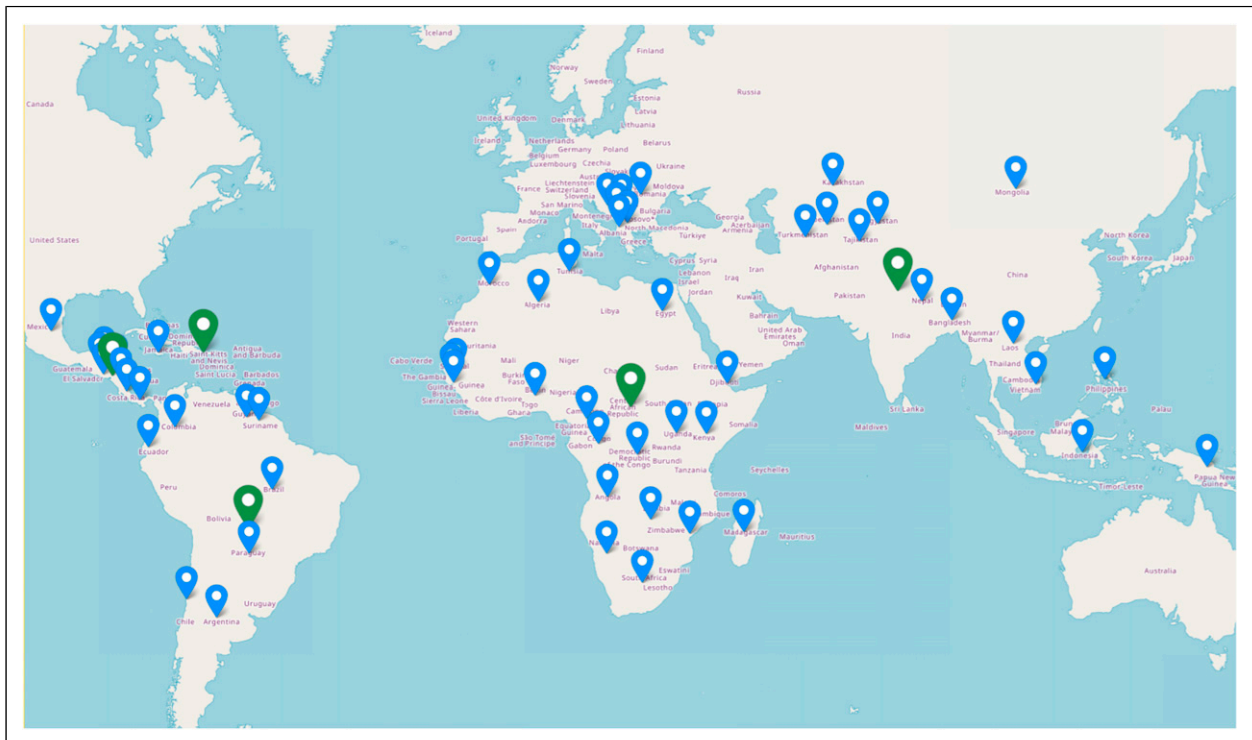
Iceland
Finland
Norway
Sweden
Russia
Estonia
Latvia
United Kingdom
Denmark
Lithuania
Ireland
Netherlands
Belarus
Belgium
Germany
Poland
Luxembourg
Czechia
Ukraine
Canada
France
Liechtenstein
Switzerland
Moldova
Slovenia
San Marino
Bulgaria
Monaco
Montenegro
Kosovo
Andorra
North Macedonia
Georgia
Kazakhstan
Mongolia
Italy
Albania
Azerbaijan
Armenia
Portugal
Spain
Greece
Türkiye
Turkmenistan
Tajikistan
United States
Malta
Cyprus
Syria
North Korea
Tunisia
Lebanon
Iran
Afghanistan
South Korea
Japan
Morocco
Israel
Iraq
China
Jordan
Algeria
Kuwait
Nepal
Libya
Egypt
Bahrain
Pakistan
Mexico
Western Sahara
Bangladesh
Cuba
United Arab Emirates
India
Myanmar/ Burma
Jamaica
Haiti
Saint Kitts and Nevis
Antigua and Barbuda
Mauritania
Oman
Laos
Dominica
Saint Lucia
Cabo Verde
Mali
Niger
Sudan
Eritrea
Yemen
Barbados
Thailand
Guatemala
El Salvador
Grenada
The Gambia
Burkina Faso
Djibouti
Philippines
Cambodia
Vietnam
Guinea-Bissau
Guinea
Chad
Costa Rica
Venezuela
Panama
Sierra Leone
Côte d'Ivoire
Benin
Nigeria
Central African Republic
South Sudan
Ethiopia
Sri Lanka
Palau
Togo
Liberia
Ghana
Guyana
Suriname
Colombia
Cameroon
Somalia
Maldives
Brunei
Malaysia
Equatorial Guinea
Uganda
Kenya
Singapore
Ecuador
Gabon
Congo
São Tomé and Príncipe
Rwanda
Democratic Republic of the Congo
Burundi
Indonesia
Papua New Guinea
Tanzania
Seychelles
Peru
Brazil
Comoros
Angola
Timor-Leste
Zambia
Malawi
Mozambique
Bolivia
Zimbabwe
Madagascar
Mauritius
Namibia
Botswana
Paraguay
Australia
Eswatini
South Africa
Lesotho
Uruguay
Chile
Argentina